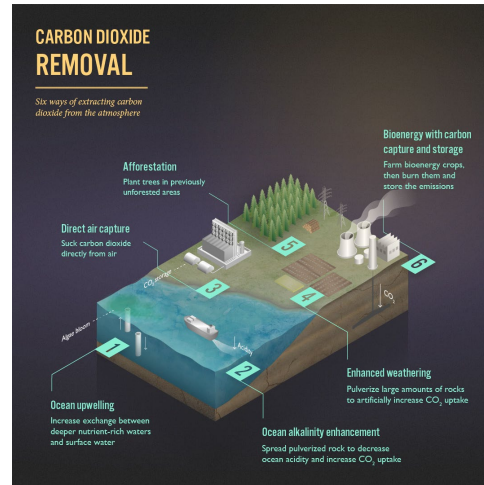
CARBON DIOXIDE
REMOVAL

Six ways of extracting carbon dioxide from the atmosphere

Bioenergy with carbon capture and storage
Farm bioenergy crops, then burn them and store the emissions

Afforestation
Plant trees in previously unforested areas

Direct air capture
Suck carbon dioxide directly from air

$CO_2$ storage

5

3

4

6

$CO_2$

Algae bloom

1

2

Ocean upwelling
Increase exchange between deeper nutrient-rich waters and surface water

Enhanced weathering
Pulverize large amounts of rocks to artificially increase $CO_2$ uptake

Ocean alkalinity enhancement
Spread pulverized rock to decrease ocean acidity and increase $CO_2$ uptake